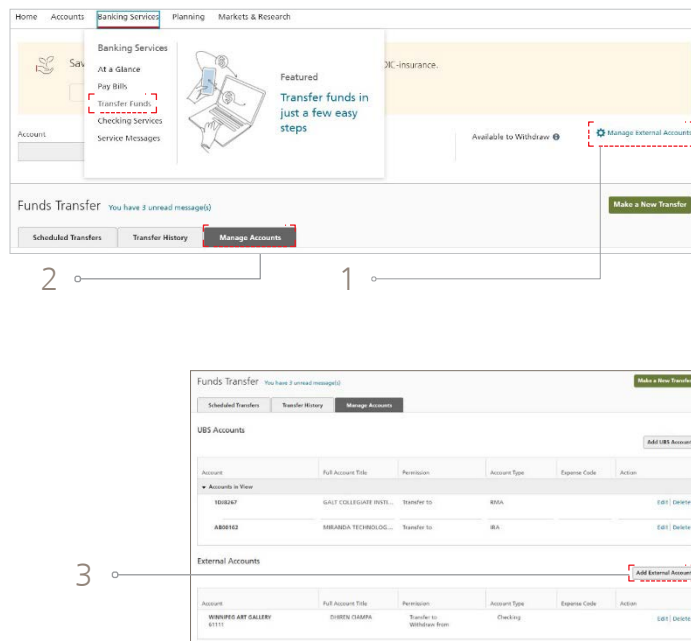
Home Accounts Banking Services Planning Markets & Research

Banking Services
At a Glance
Pay Bills
Transfer Funds
Checking Services
Service Messages

Featured
Transfer funds in just a few easy steps

Sav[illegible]
DIC-insurance.

Account
Available to Withdraw
Manage External Accounts

Funds Transfer You have 3 unread message(s)
Make a New Transfer

Scheduled Transfers | Transfer History | Manage Accounts

2
1

Funds Transfer You have 3 unread message(s)
Make a New Transfer

Scheduled Transfers | Transfer History | Manage Accounts

UBS Accounts
Add UBS Account

| Account | Full Account Title | Permission | Account Type | Expense Code | Action |
|---|---|---|---|---|---|
| ▾ Accounts in View | | | | | |
| 1D08267 | GALT COLLEGIATE INSTI... | Transfer to | RMA | | Edit \| Delete |
| AB08102 | MIRANDA TECHNOLOG... | Transfer to | IRA | | Edit \| Delete |

3
External Accounts
Add External Account

| Account | Full Account Title | Permission | Account Type | Expense Code | Action |
|---|---|---|---|---|---|
| WINNIPEG ART GALLERY 61111 | DIAREN CIAMPA | Transfer to Withdraw from | Checking | | Edit \| Delete |